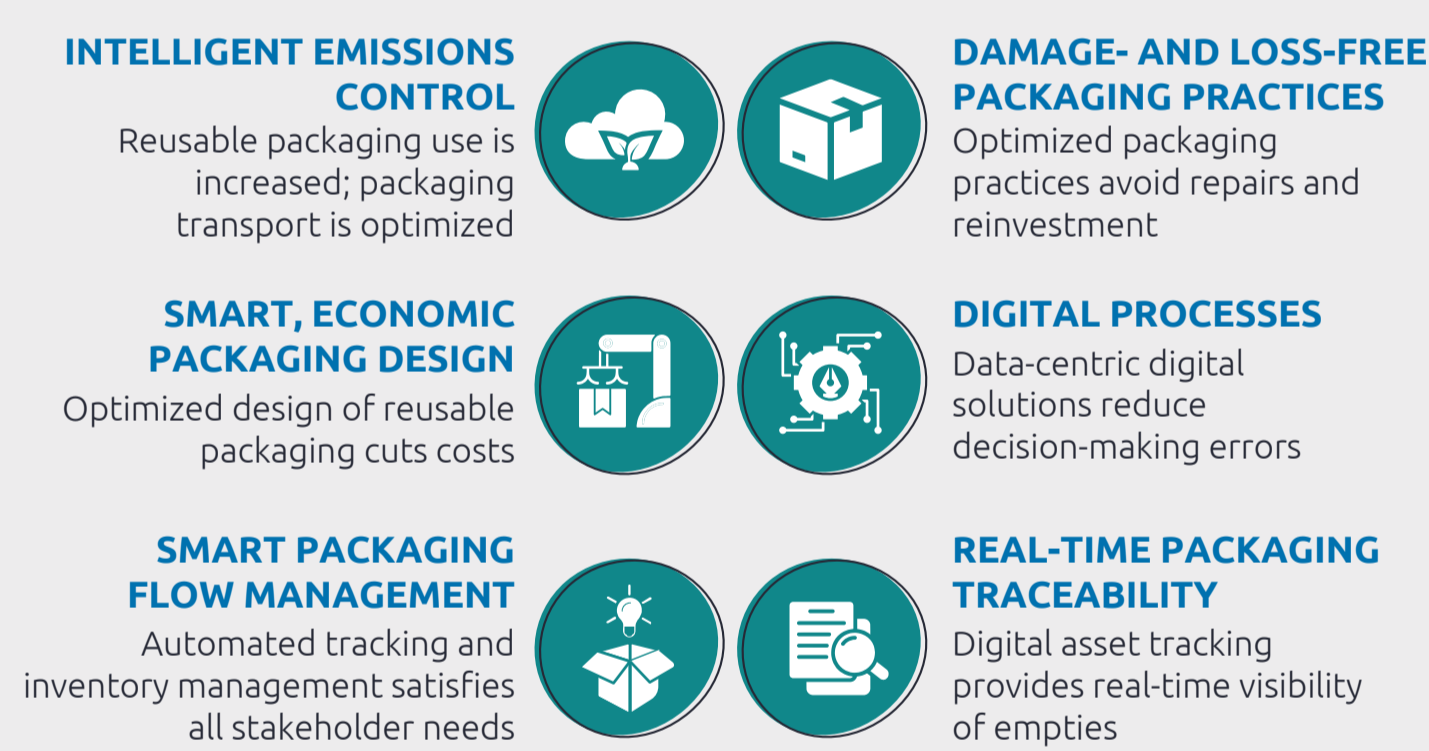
INTELLIGENT EMISSIONS CONTROL
Reusable packaging use is increased; packaging transport is optimized

DAMAGE- AND LOSS-FREE PACKAGING PRACTICES
Optimized packaging practices avoid repairs and reinvestment

SMART, ECONOMIC PACKAGING DESIGN
Optimized design of reusable packaging cuts costs

DIGITAL PROCESSES
Data-centric digital solutions reduce decision-making errors

SMART PACKAGING FLOW MANAGEMENT
Automated tracking and inventory management satisfies all stakeholder needs

REAL-TIME PACKAGING TRACEABILITY
Digital asset tracking provides real-time visibility of empties